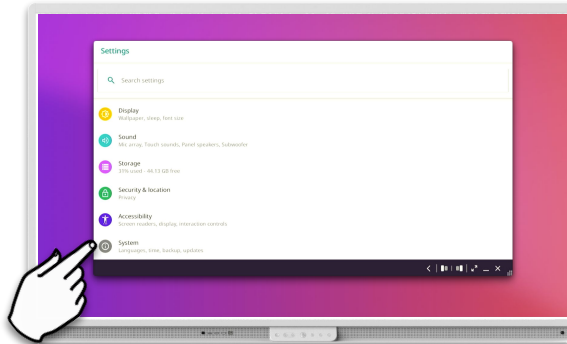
Settings

Search settings

Display
Wallpaper, sleep, font size

Sound
Mic array, Touch sounds, Panel speakers, Subwoofer

Storage
31% used - 44.13 GB free

Security & location
Privacy

Accessibility
Screen readers, display, interaction controls

System
Languages, time, backup, updates